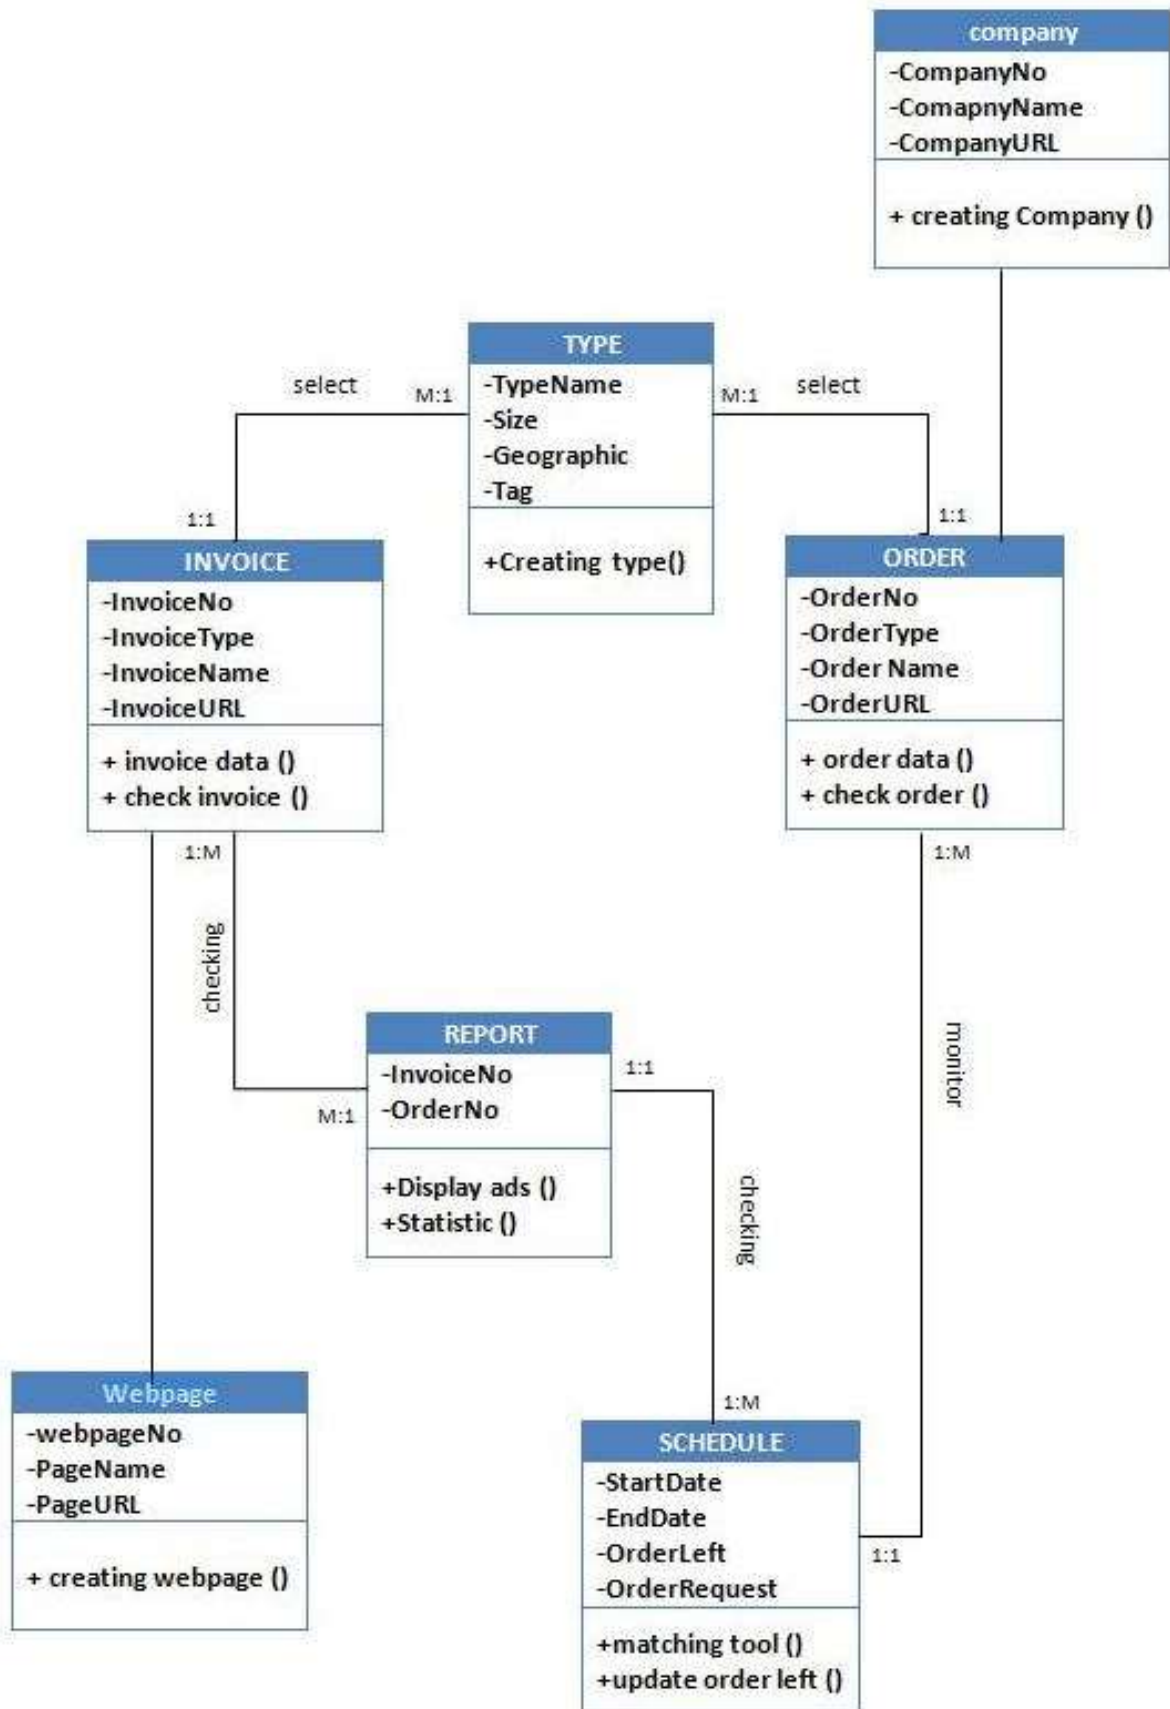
company
-CompanyNo
-ComapnyName
-CompanyURL
+ creating Company ()

TYPE
-TypeName
-Size
-Geographic
-Tag
+Creating type()

select
M:1
M:1
select

1:1
INVOICE
-InvoiceNo
-InvoiceType
-InvoiceName
-InvoiceURL
+ invoice data ()
+ check invoice ()

1:1
ORDER
-OrderNo
-OrderType
-Order Name
-OrderURL
+ order data ()
+ check order ()

1:M
checking
1:M
monitor

REPORT
-InvoiceNo
-OrderNo
+Display ads ()
+Statistic ()
M:1
1:1
checking

Webpage
-webpageNo
-PageName
-PageURL
+ creating webpage ()

1:M
SCHEDULE
-StartDate
-EndDate
-OrderLeft
-OrderRequest
+matching tool ()
+update order left ()
1:1